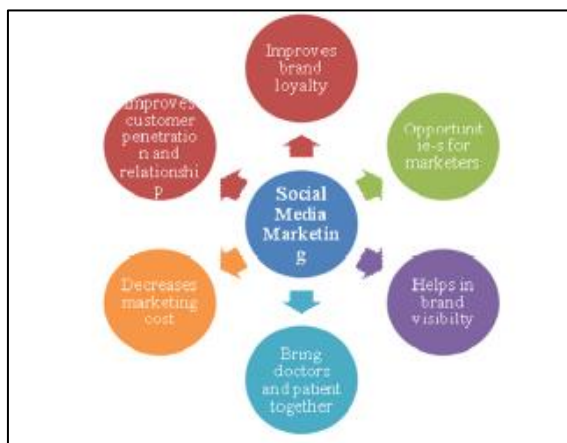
Social Media Marketin g

Improves brand loyalty

Opportunit ie-s for marketers

Helps in brand visibilty

Bring doctors and patient together

Decreases marketing cost

Improves customer penetratio n and relationshi p